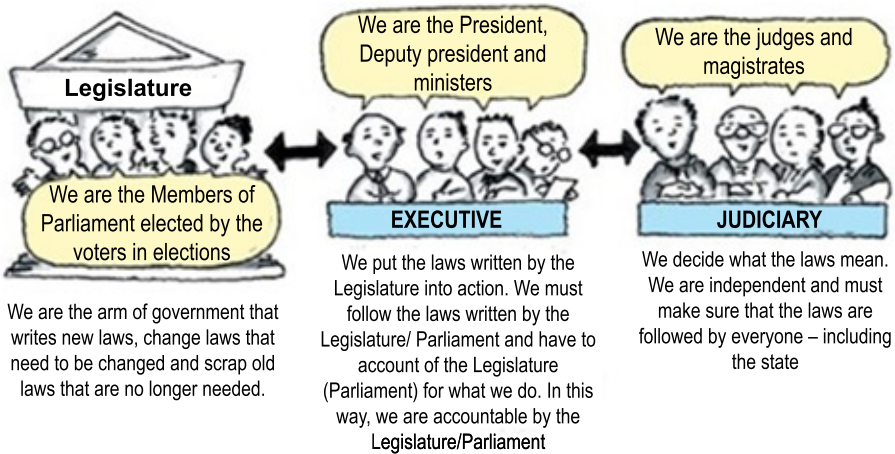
Legislature

We are the Members of Parliament elected by the voters in elections

We are the arm of government that writes new laws, change laws that need to be changed and scrap old laws that are no longer needed.

We are the President, Deputy president and ministers

EXECUTIVE

We put the laws written by the Legislature into action. We must follow the laws written by the Legislature/ Parliament and have to account of the Legislature (Parliament) for what we do. In this way, we are accountable by the Legislature/Parliament

We are the judges and magistrates

JUDICIARY

We decide what the laws mean. We are independent and must make sure that the laws are followed by everyone – including the state